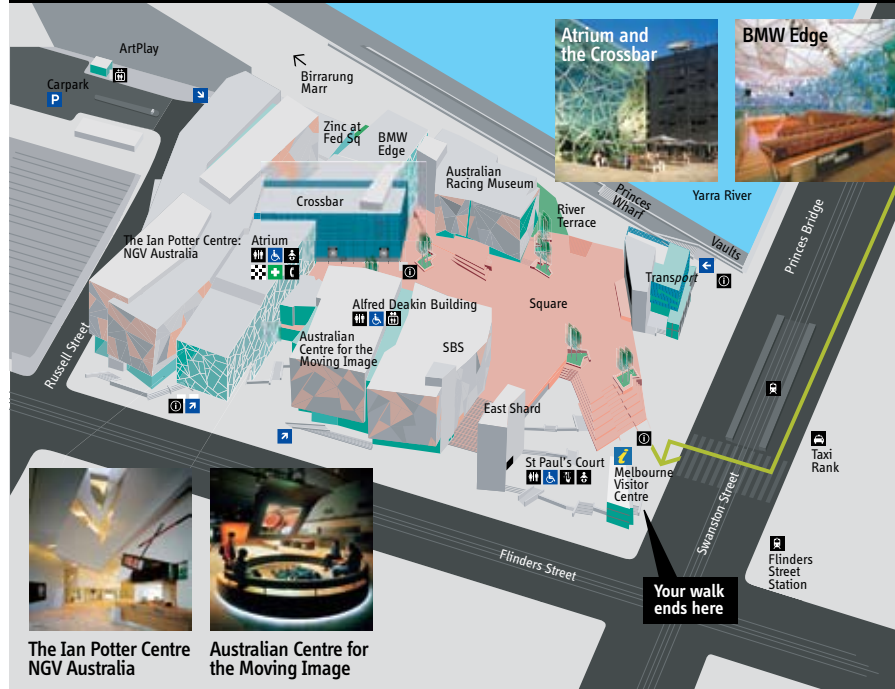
Atrium and the Crossbar

BMW Edge

ArtPlay

Carpark

Birrarung Marr

Zinc at Fed Sq

BMW Edge

Australian Racing Museum

River Terrace

Princes Wharf

Yarra River

Vaults

Princes Bridge

Crossbar

The Ian Potter Centre: NGV Australia

Atrium

Transport

Alfred Deakin Building

Square

Australian Centre for the Moving Image

SBS

Russell Street

East Shard

St Paul's Court

Melbourne Visitor Centre

Swanston Street

Taxi Rank

Flinders Street

Flinders Street Station

Your walk ends here

The Ian Potter Centre NGV Australia

Australian Centre for the Moving Image